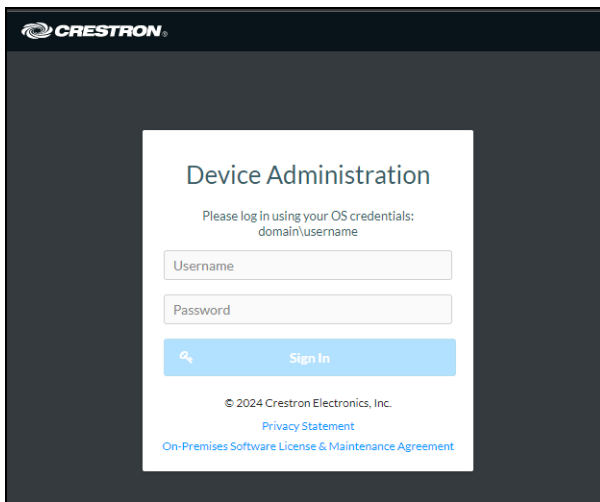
CRESTRON.

Device Administration

Please log in using your OS credentials: domain\username

Username

Password

Sign In

© 2024 Crestron Electronics, Inc.

Privacy Statement

On-Premises Software License & Maintenance Agreement